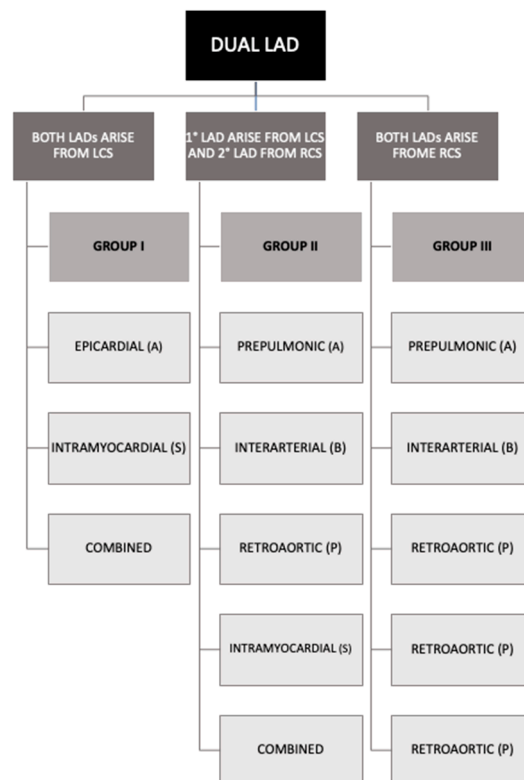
DUAL LAD

BOTH LADs ARISE FROM LCS

GROUP I

EPICARDIAL (A)

INTRAMYOCARDIAL (S)

COMBINED

1° LAD ARISE FROM LCS AND 2° LAD FROM RCS

GROUP II

PREPULMONIC (A)

INTERARTERIAL (B)

RETROAORTIC (P)

INTRAMYOCARDIAL (S)

COMBINED

BOTH LADs ARISE FROME RCS

GROUP III

PREPULMONIC (A)

INTERARTERIAL (B)

RETROAORTIC (P)

RETROAORTIC (P)

RETROAORTIC (P)